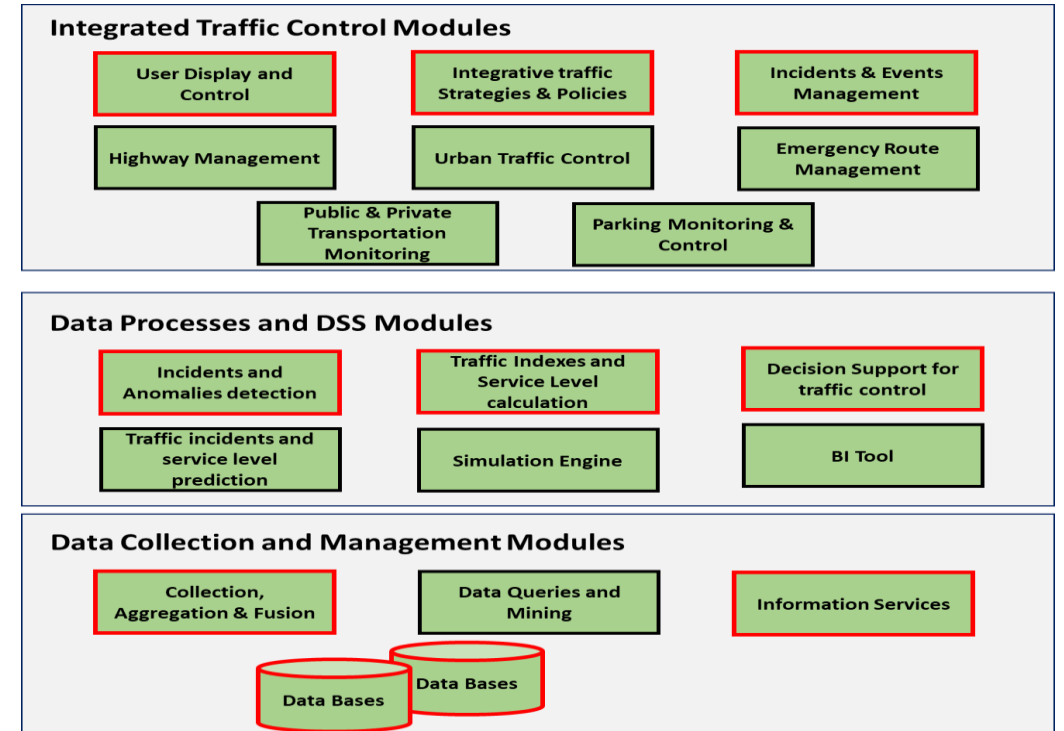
Integrated Traffic Control Modules

User Display and Control

Integrative traffic Strategies & Policies

Incidents & Events Management

Highway Management

Urban Traffic Control

Emergency Route Management

Public & Private Transportation Monitoring

Parking Monitoring & Control

Data Processes and DSS Modules

Incidents and Anomalies detection

Traffic Indexes and Service Level calculation

Decision Support for traffic control

Traffic incidents and service level prediction

Simulation Engine

BI Tool

Data Collection and Management Modules

Collection, Aggregation & Fusion

Data Queries and Mining

Information Services

Data Bases

Data Bases